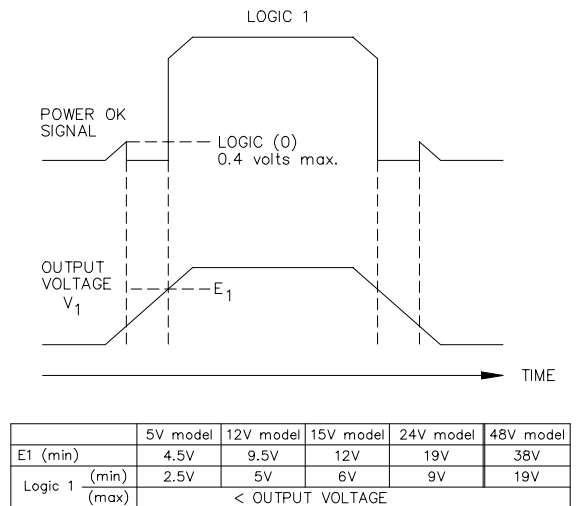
LOGIC 1

POWER OK SIGNAL

LOGIC (0)
0.4 volts max.

OUTPUT VOLTAGE
$V_1$

$E_1$

TIME

| | 5V model | 12V model | 15V model | 24V model | 48V model |
|---|---|---|---|---|---|
| E1 (min) | 4.5V | 9.5V | 12V | 19V | 38V |
| Logic 1 (min) | 2.5V | 5V | 6V | 9V | 19V |
| Logic 1 (max) | < OUTPUT VOLTAGE | | | | |